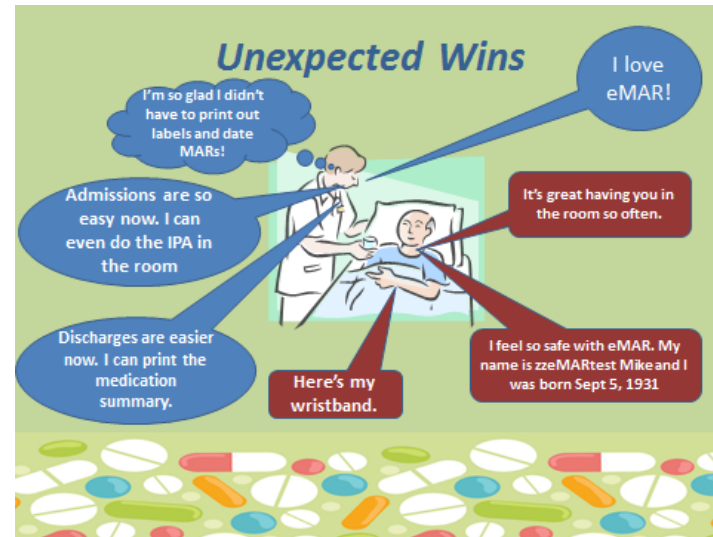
Unexpected Wins

I'm so glad I didn't have to print out labels and date MARs!

I love eMAR!

Admissions are so easy now. I can even do the IPA in the room

It's great having you in the room so often.

Discharges are easier now. I can print the medication summary.

I feel so safe with eMAR. My name is zzeMARtest Mike and I was born Sept 5, 1931

Here's my wristband.